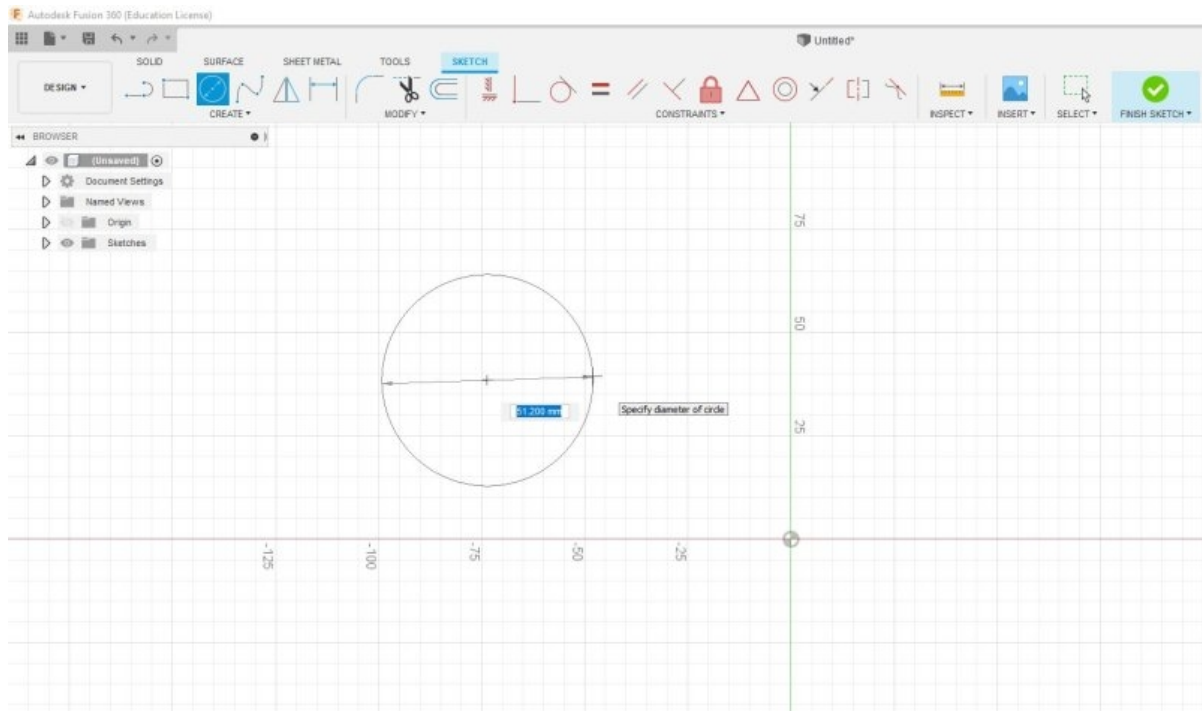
Autodesk Fusion 360 (Education License)

Untitled*

SOLID SURFACE SHEET METAL TOOLS SKETCH

DESIGN ▾

CREATE ▾ MODIFY ▾ CONSTRAINTS ▾ INSPECT ▾ INSERT ▾ SELECT ▾ FINISH SKETCH ▾

BROWSER

(Unsaved)
Document Settings
Named Views
Origin
Sketches

75
50
25

51.200 mm

Specify diameter of circle

-125 -100 -75 -50 -25